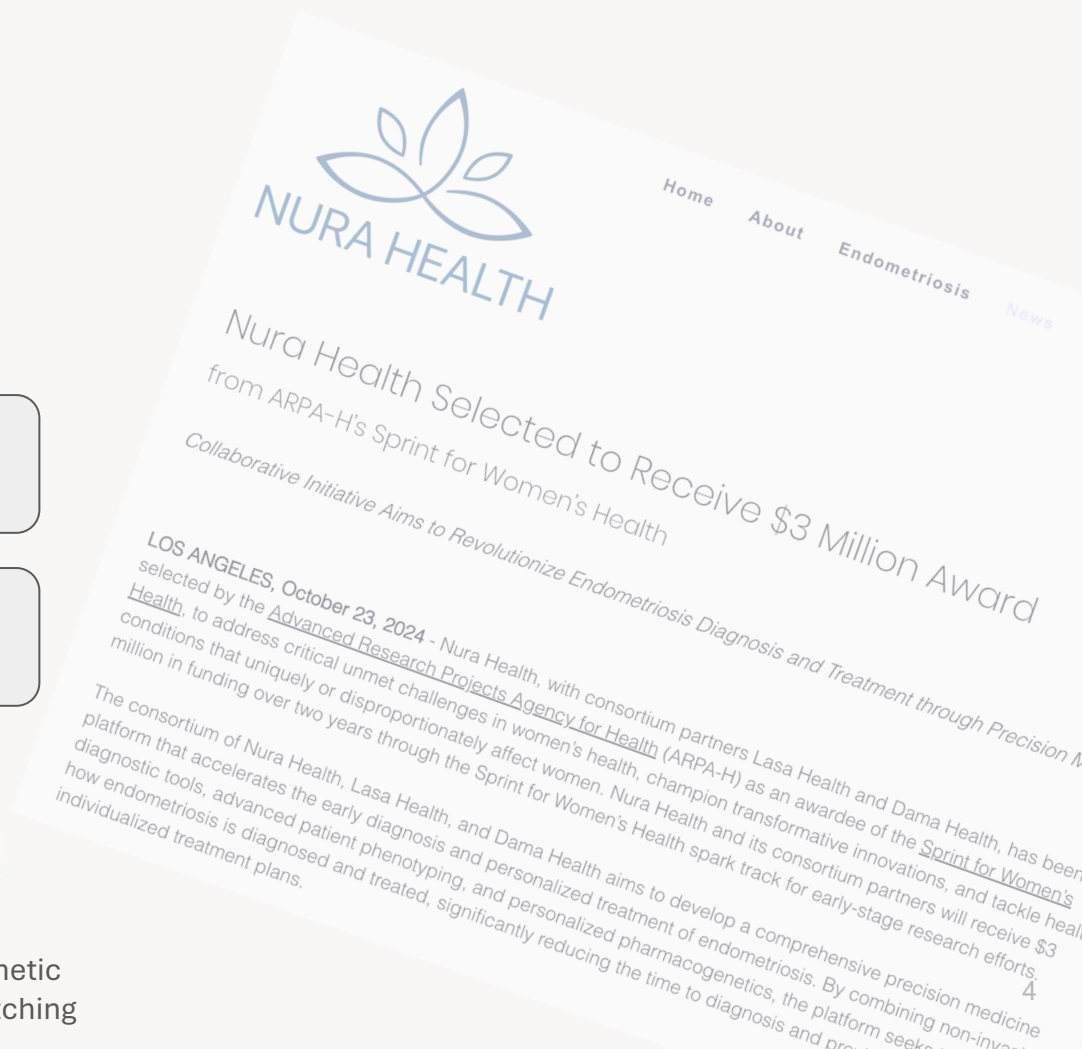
NURA HEALTH

Home About Endometriosis News

Nura Health Selected to Receive $3 Million Award from ARPA-H's Sprint for Women's Health

Collaborative Initiative Aims to Revolutionize Endometriosis Diagnosis and Treatment through Precision M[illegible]

LOS ANGELES, October 23, 2024 - Nura Health, with consortium partners Lasa Health and Dama Health, has been selected by the Advanced Research Projects Agency for Health (ARPA-H) as an awardee of the Sprint for Women's Health, to address critical unmet challenges in women's health, champion transformative innovations, and tackle heal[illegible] conditions that uniquely or disproportionately affect women. Nura Health and its consortium partners will receive $3 million in funding over two years through the Sprint for Women's Health spark track for early-stage research efforts.

The consortium of Nura Health, Lasa Health, and Dama Health aims to develop a comprehensive precision medicine platform that accelerates the early diagnosis and personalized treatment of endometriosis. By combining non-inva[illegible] diagnostic tools, advanced patient phenotyping, and personalized pharmacogenetics, the platform seek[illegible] how endometriosis is diagnosed and treated, significantly reducing the time to diagnosis and pr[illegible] individualized treatment plans.

4

netic
ching